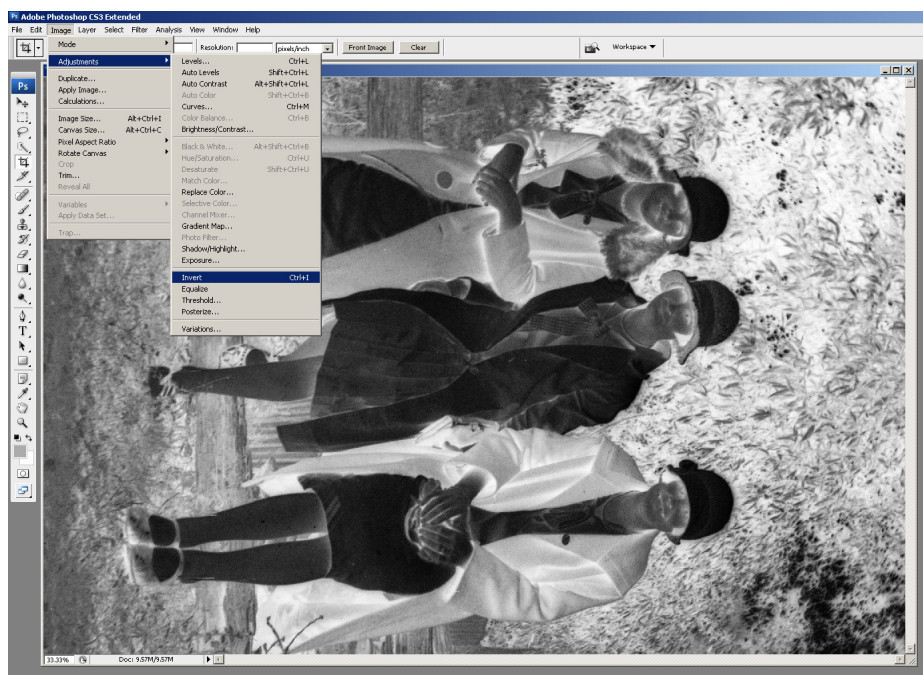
Adobe Photoshop CS3 Extended

File Edit Image Layer Select Filter Analysis View Window Help

Resolution: pixels/inch Front Image Clear Workspace

Mode
Adjustments
Duplicate...
Apply Image...
Calculations...
Image Size... Alt+Ctrl+I
Canvas Size... Alt+Ctrl+C
Pixel Aspect Ratio
Rotate Canvas
Crop
Trim...
Reveal All
Variables
Apply Data Set...
Trap...

Levels... Ctrl+L
Auto Levels Shift+Ctrl+L
Auto Contrast Alt+Shift+Ctrl+L
Auto Color Shift+Ctrl+B
Curves... Ctrl+M
Color Balance... Ctrl+B
Brightness/Contrast...
Black & White... Alt+Shift+Ctrl+B
Hue/Saturation... Ctrl+U
Desaturate Shift+Ctrl+U
Match Color...
Replace Color...
Selective Color...
Channel Mixer...
Gradient Map...
Photo Filter...
Shadow/Highlight...
Exposure...
Invert Ctrl+I
Equalize
Threshold...
Posterize...
Variations...

33.33% Doc: 9.57M/9.57M